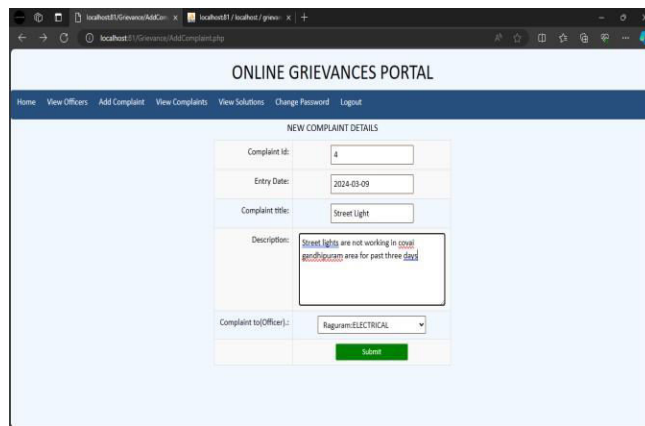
localhost81/Grievance/AddCom ×
localhost81 / localhost / grieva ×
+
localhost81/Grievance/AddComplaint.php

ONLINE GRIEVANCES PORTAL

Home View Officers Add Complaint View Complaints View Solutions Change Password Logout

NEW COMPLAINT DETAILS

| | |
|---|---|
| Complaint Id: | 4 |
| Entry Date: | 2024-03-09 |
| Complaint title: | Street Light |
| Description: | Street lights are not working in covai gandhipuram area for past three days |
| Complaint to(Officer).: | Raguram:ELECTRICAL |
| | Submit |